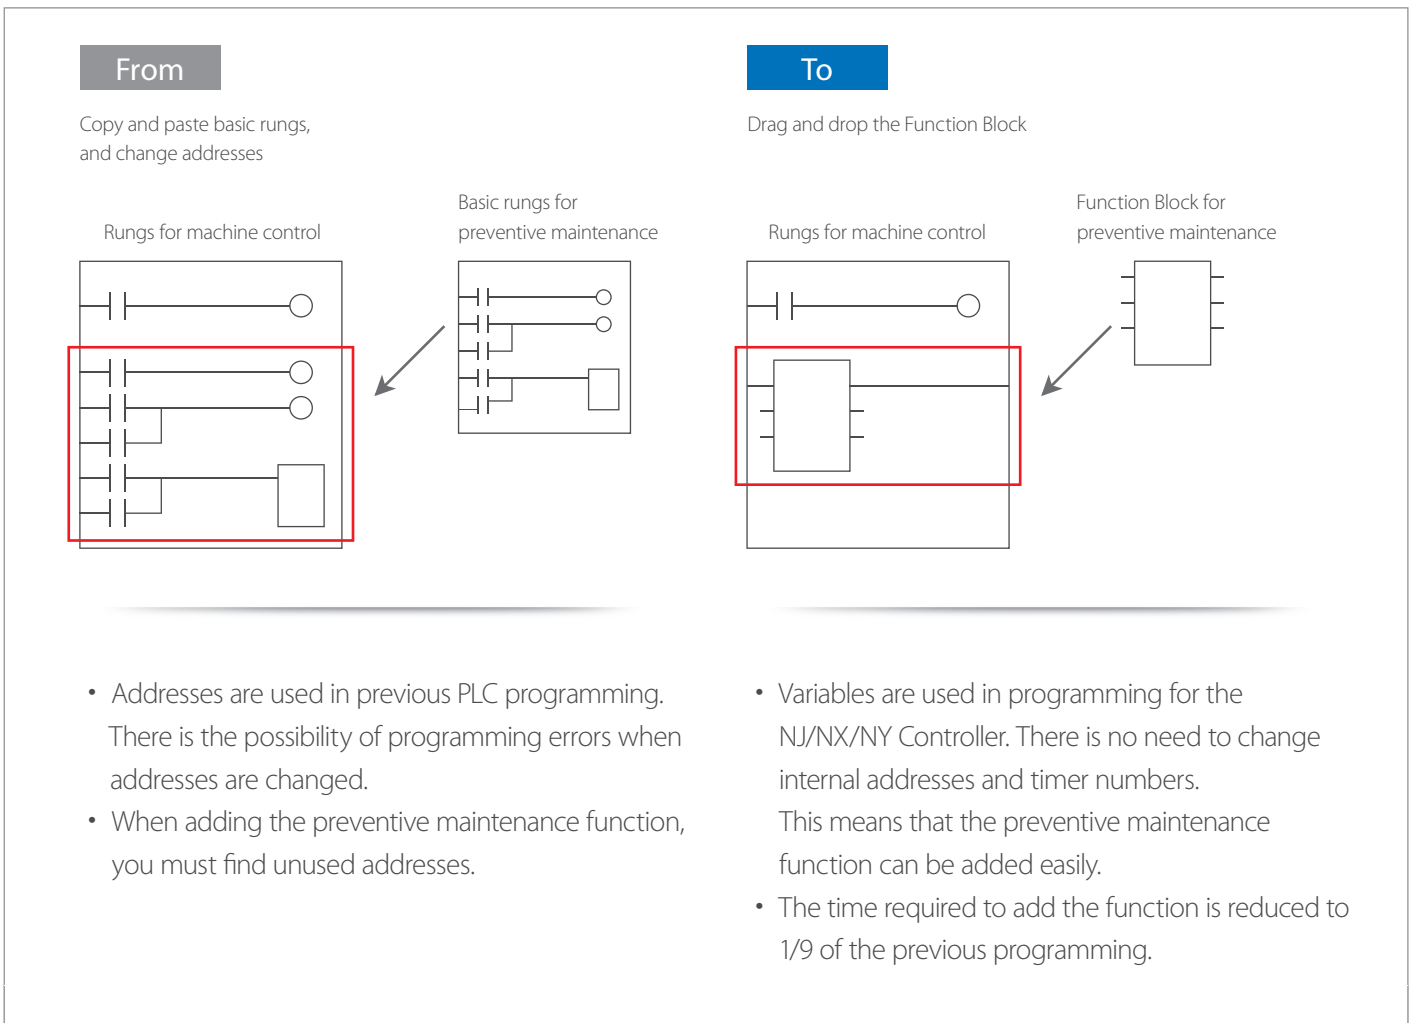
From

Copy and paste basic rungs, and change addresses

Rungs for machine control

Basic rungs for preventive maintenance

To

Drag and drop the Function Block

Rungs for machine control

Function Block for preventive maintenance

• Addresses are used in previous PLC programming. There is the possibility of programming errors when addresses are changed.
• When adding the preventive maintenance function, you must find unused addresses.

• Variables are used in programming for the NJ/NX/NY Controller. There is no need to change internal addresses and timer numbers. This means that the preventive maintenance function can be added easily.
• The time required to add the function is reduced to 1/9 of the previous programming.